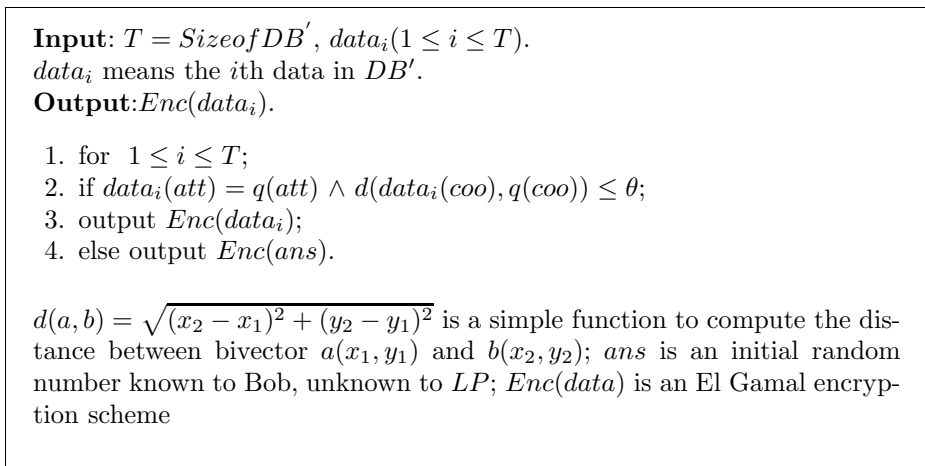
**Input**: $T = Sizeof DB^{'}$, $data_i (1 \leq i \leq T)$.
$data_i$ means the $i$th data in $DB'$.
**Output**:$Enc(data_i)$.

1. for $1 \leq i \leq T$;
2. if $data_i(att) = q(att) \wedge d(data_i(coo), q(coo)) \leq \theta$;
3. output $Enc(data_i)$;
4. else output $Enc(ans)$.

$d(a, b) = \sqrt{(x_2 - x_1)^2 + (y_2 - y_1)^2}$ is a simple function to compute the distance between bivector $a(x_1, y_1)$ and $b(x_2, y_2)$; $ans$ is an initial random number known to Bob, unknown to $LP$; $Enc(data)$ is an El Gamal encryption scheme